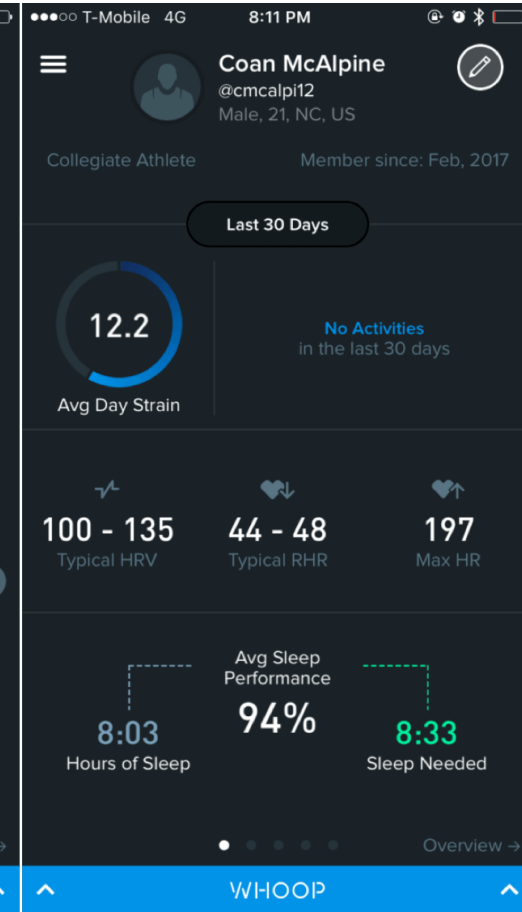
●●●○○ T-Mobile 4G 8:11 PM

Coan McAlpine
@cmcalpi12
Male, 21, NC, US

Collegiate Athlete

Member since: Feb, 2017

Last 30 Days

12.2
Avg Day Strain

No Activities
in the last 30 days

100 - 135
Typical HRV

44 - 48
Typical RHR

197
Max HR

Avg Sleep Performance
94%

8:03
Hours of Sleep

8:33
Sleep Needed

Overview →

WHOOP